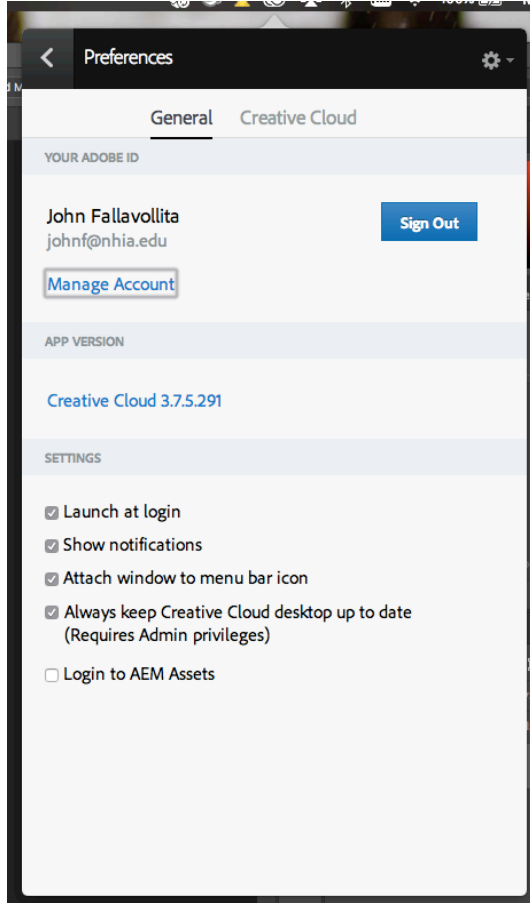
Preferences

General Creative Cloud

YOUR ADOBE ID

John Fallavollita
johnf@nhia.edu

Sign Out

Manage Account

APP VERSION

Creative Cloud 3.7.5.291

SETTINGS

Launch at login
Show notifications
Attach window to menu bar icon
Always keep Creative Cloud desktop up to date (Requires Admin privileges)
Login to AEM Assets